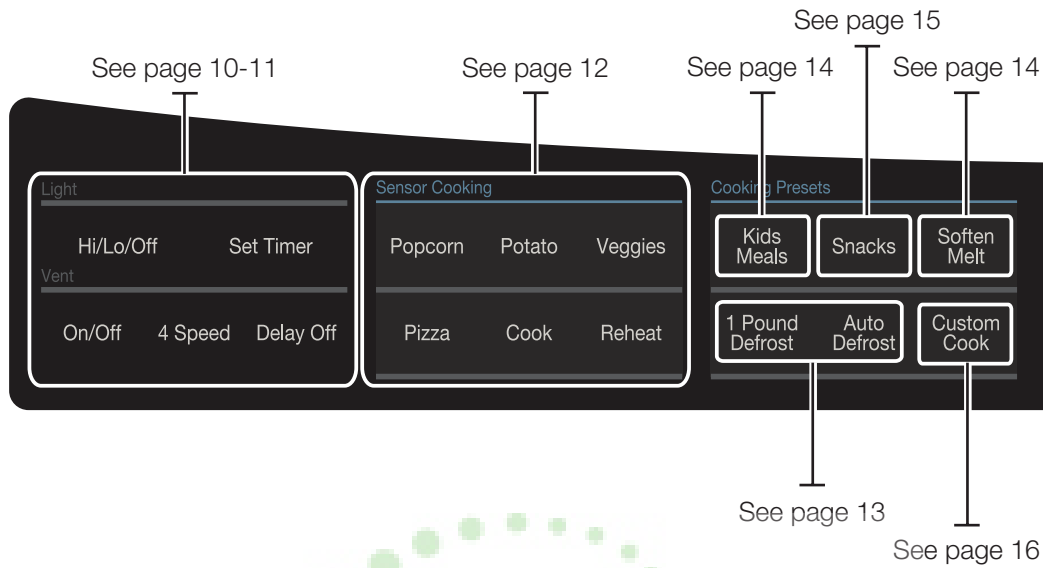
See page 15

See page 10-11

See page 12

See page 14

See page 14

Light

Hi/Lo/Off

Set Timer

Vent

On/Off

4 Speed

Delay Off

Sensor Cooking

Popcorn

Potato

Veggies

Pizza

Cook

Reheat

Cooking Presets

Kids Meals

Snacks

Soften Melt

1 Pound Defrost

Auto Defrost

Custom Cook

See page 13

See page 16